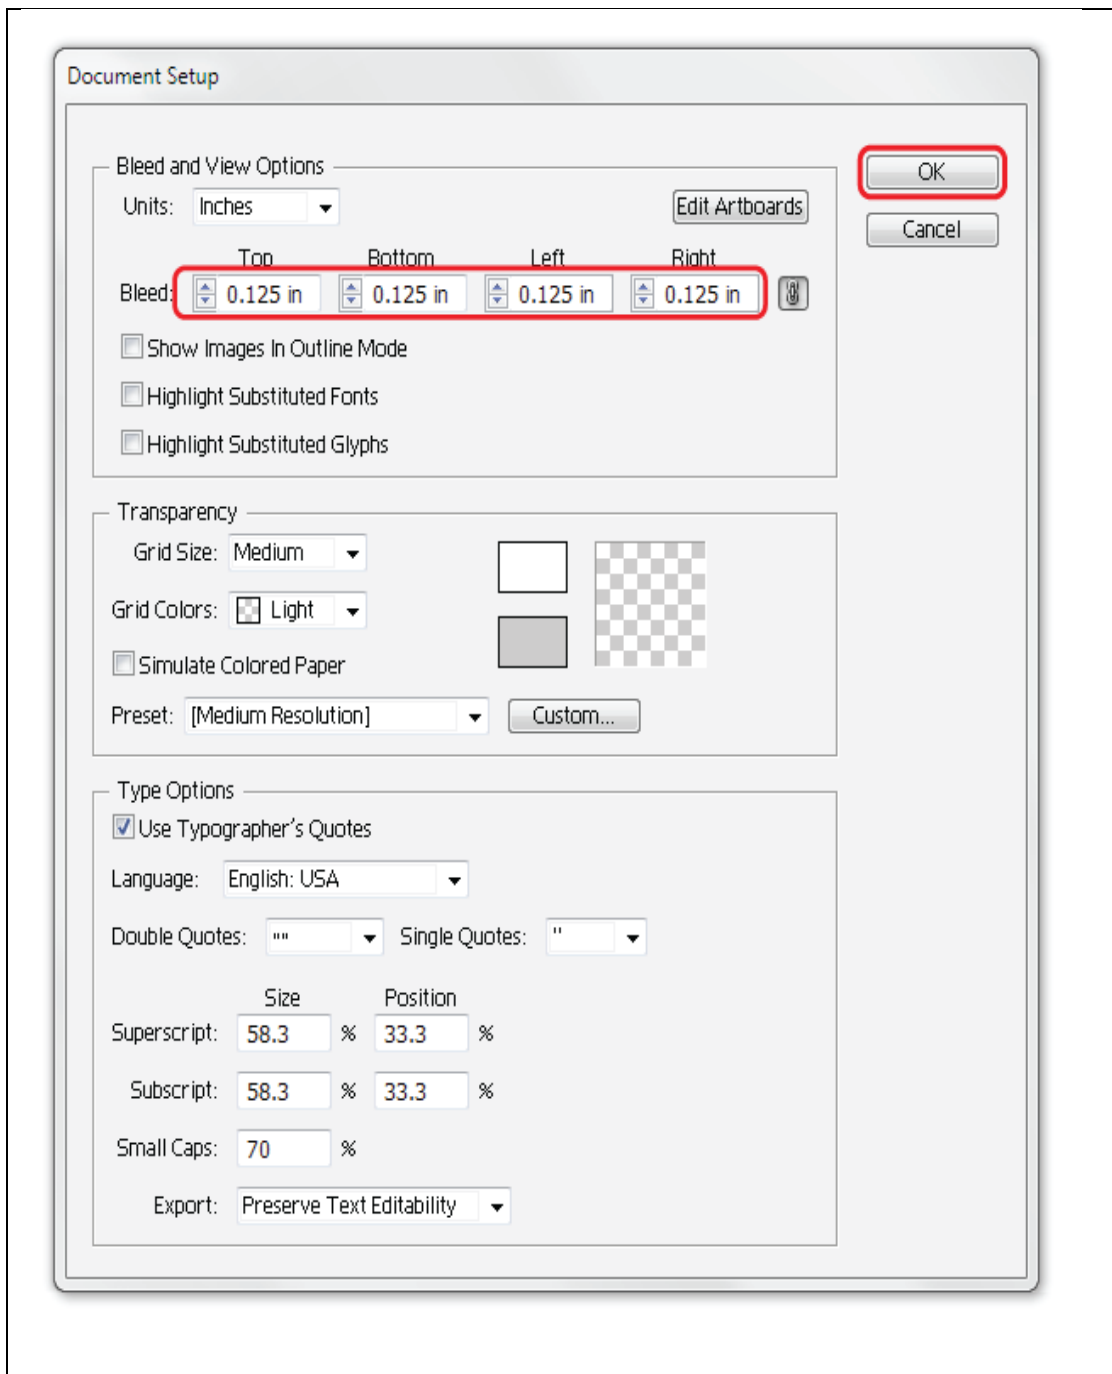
Document Setup

Bleed and View Options

Units: Inches

Edit Artboards

OK

Cancel

Top Bottom Left Right

Bleed: 0.125 in 0.125 in 0.125 in 0.125 in

Show Images In Outline Mode

Highlight Substituted Fonts

Highlight Substituted Glyphs

Transparency

Grid Size: Medium

Grid Colors: Light

Simulate Colored Paper

Preset: [Medium Resolution]

Custom...

Type Options

Use Typographer's Quotes

Language: English: USA

Double Quotes: "" Single Quotes: ''

Size Position

Superscript: 58.3 % 33.3 %

Subscript: 58.3 % 33.3 %

Small Caps: 70 %

Export: Preserve Text Editability